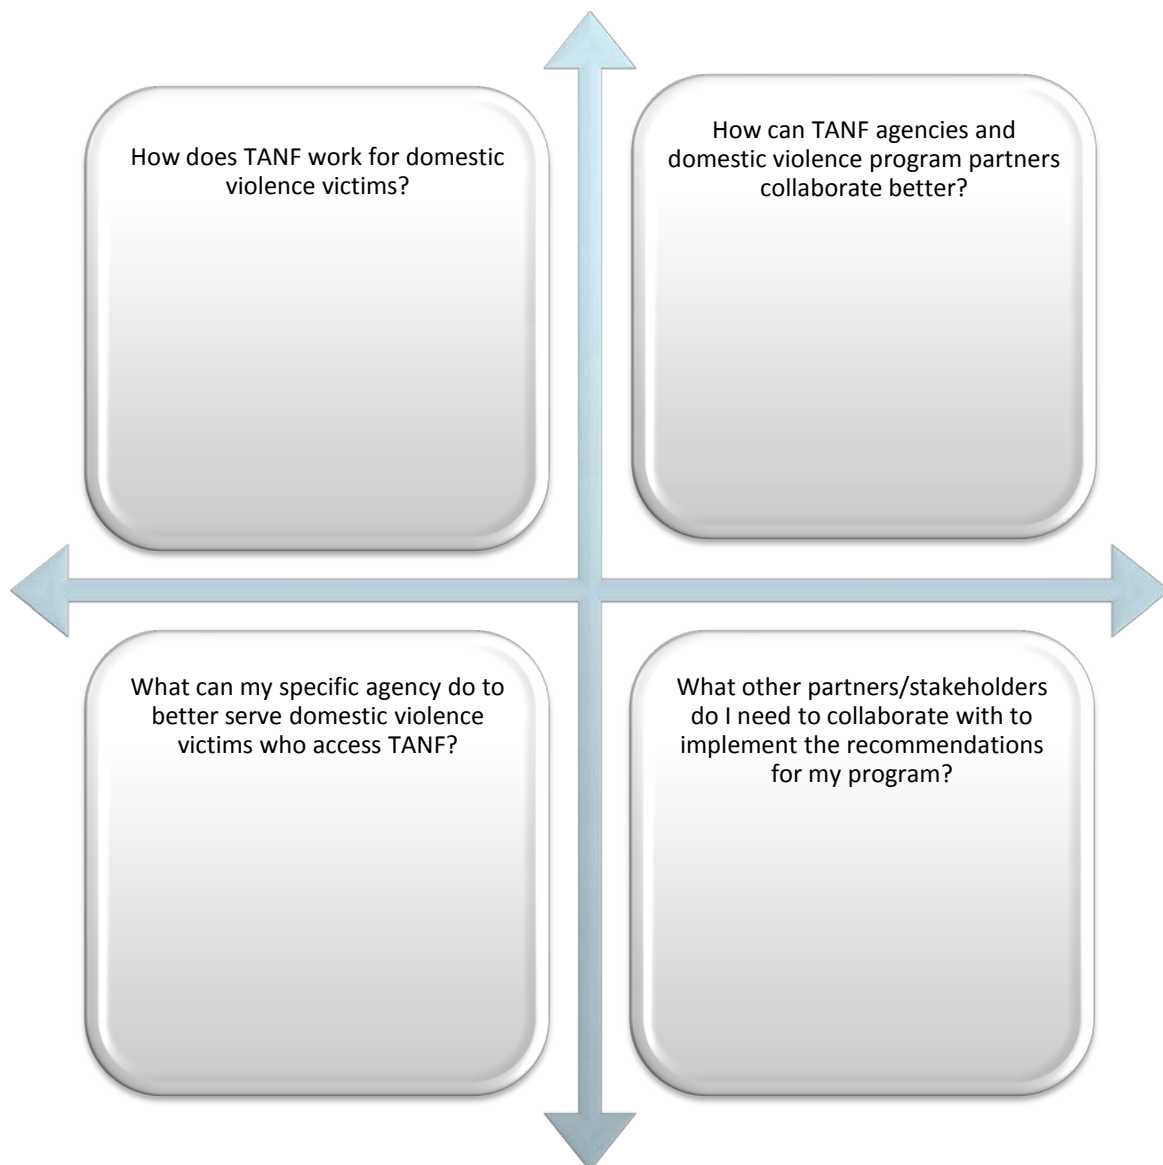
How does TANF work for domestic violence victims?

How can TANF agencies and domestic violence program partners collaborate better?

What can my specific agency do to better serve domestic violence victims who access TANF?

What other partners/stakeholders do I need to collaborate with to implement the recommendations for my program?